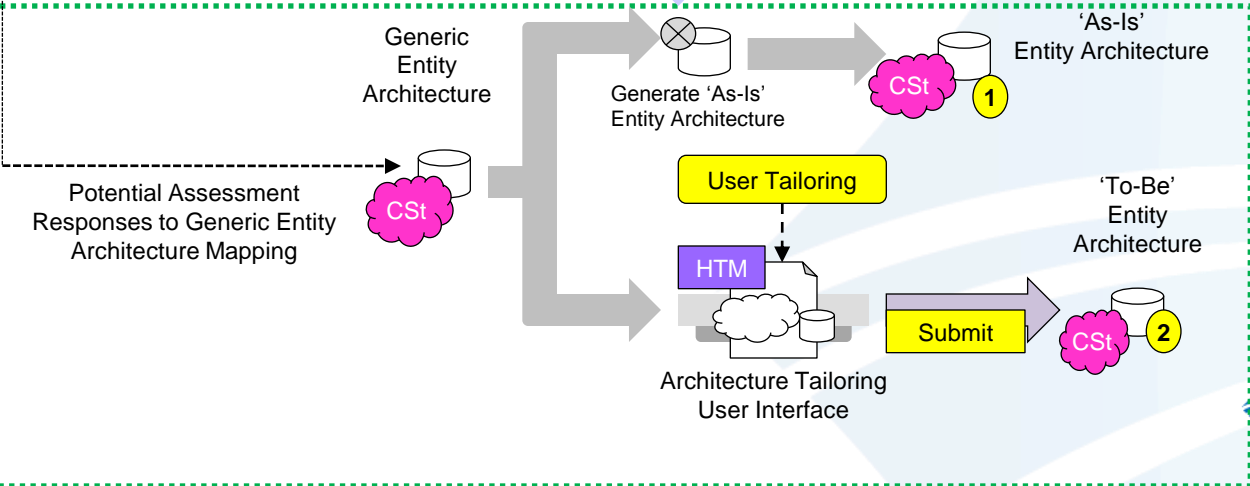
Generic Entity Architecture

Generate 'As-Is' Entity Architecture

'As-Is' Entity Architecture

CSt

1

Potential Assessment Responses to Generic Entity Architecture Mapping

CSt

User Tailoring

'To-Be' Entity Architecture

HTM

Submit

CSt

2

Architecture Tailoring User Interface